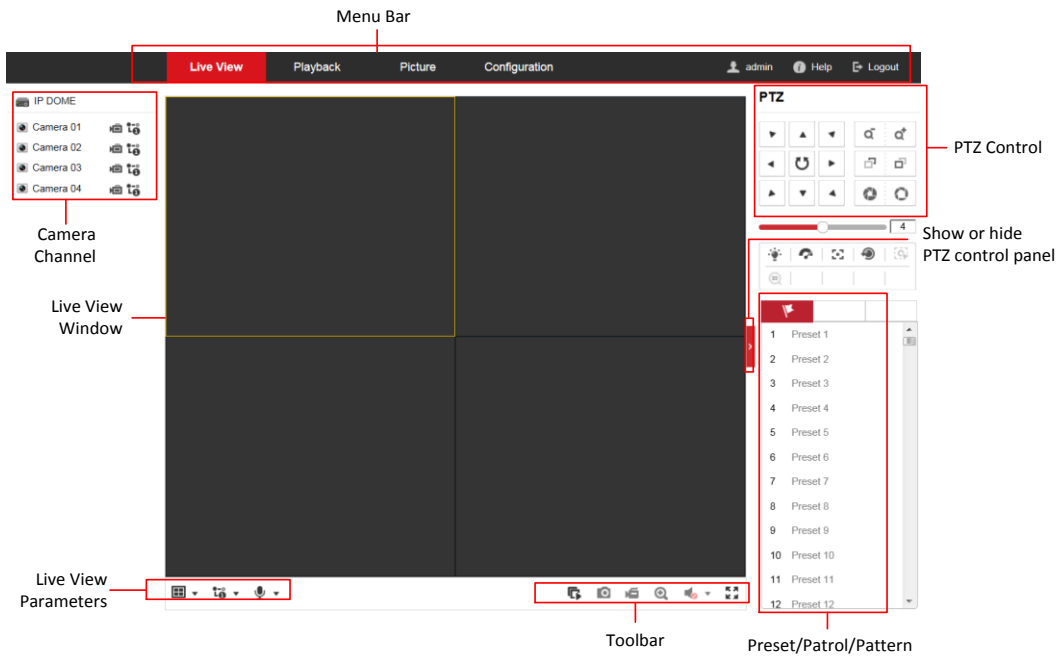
Menu Bar

Live View
Playback
Picture
Configuration
admin
Help
Logout

IP DOME
Camera 01
Camera 02
Camera 03
Camera 04

Camera Channel

Live View Window

PTZ

PTZ Control

4

Show or hide PTZ control panel

1 Preset 1
2 Preset 2
3 Preset 3
4 Preset 4
5 Preset 5
6 Preset 6
7 Preset 7
8 Preset 8
9 Preset 9
10 Preset 10
11 Preset 11
12 Preset 12

Live View Parameters

Toolbar

Preset/Patrol/Pattern